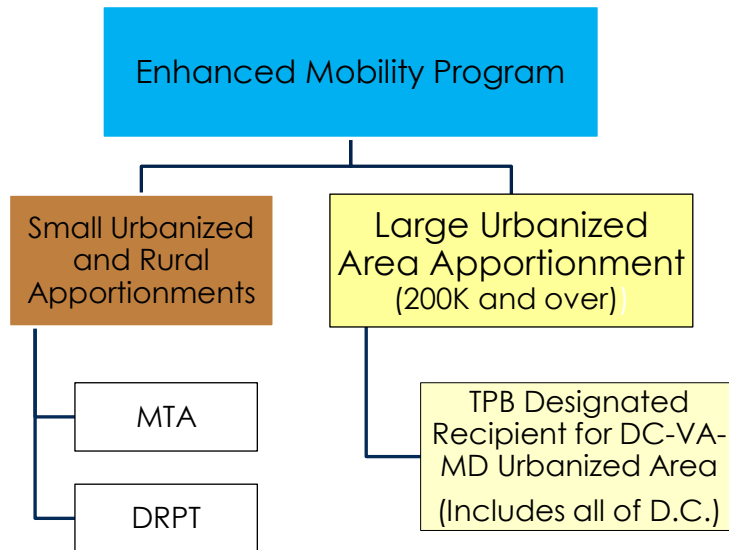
Enhanced Mobility Program

Small Urbanized and Rural Apportionments

Large Urbanized Area Apportionment (200K and over)

MTA

DRPT

TPB Designated Recipient for DC-VA-MD Urbanized Area (Includes all of D.C.)